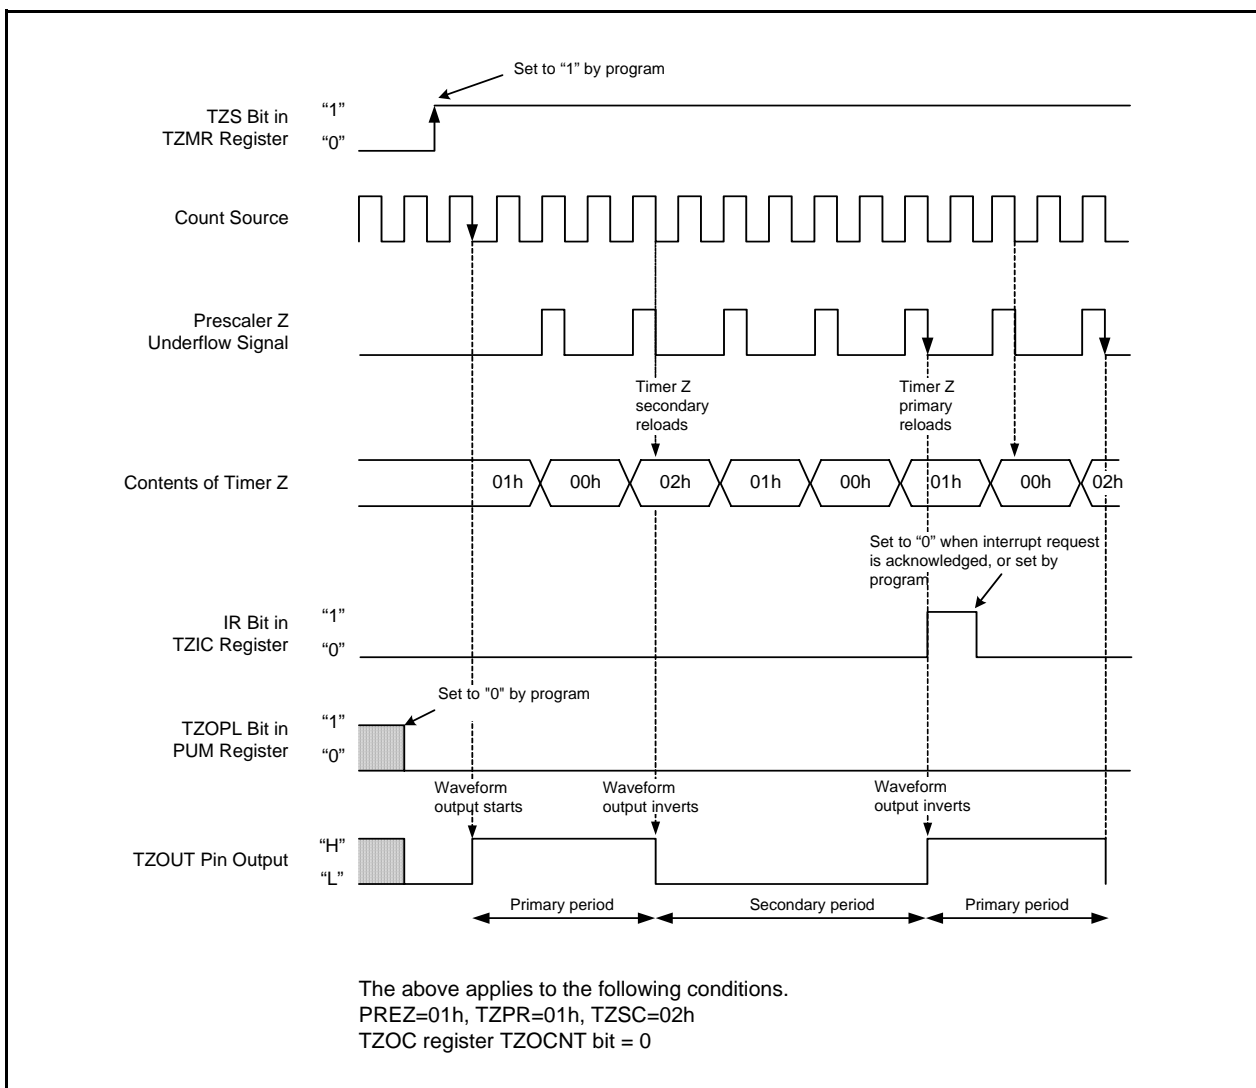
Set to “1” by program

TZS Bit in TZMR Register
“1”
“0”

Count Source

Prescaler Z Underflow Signal

Timer Z secondary reloads

Timer Z primary reloads

Contents of Timer Z
01h
00h
02h
01h
00h
01h
00h
02h

Set to “0” when interrupt request is acknowledged, or set by program

IR Bit in TZIC Register
“1”
“0”

Set to "0" by program

TZOPL Bit in PUM Register
“1”
“0”

Waveform output starts
Waveform output inverts
Waveform output inverts

TZOUT Pin Output
“H”
“L”

Primary period
Secondary period
Primary period

The above applies to the following conditions.
PREZ=01h, TZPR=01h, TZSC=02h
TZOC register TZOCNT bit = 0